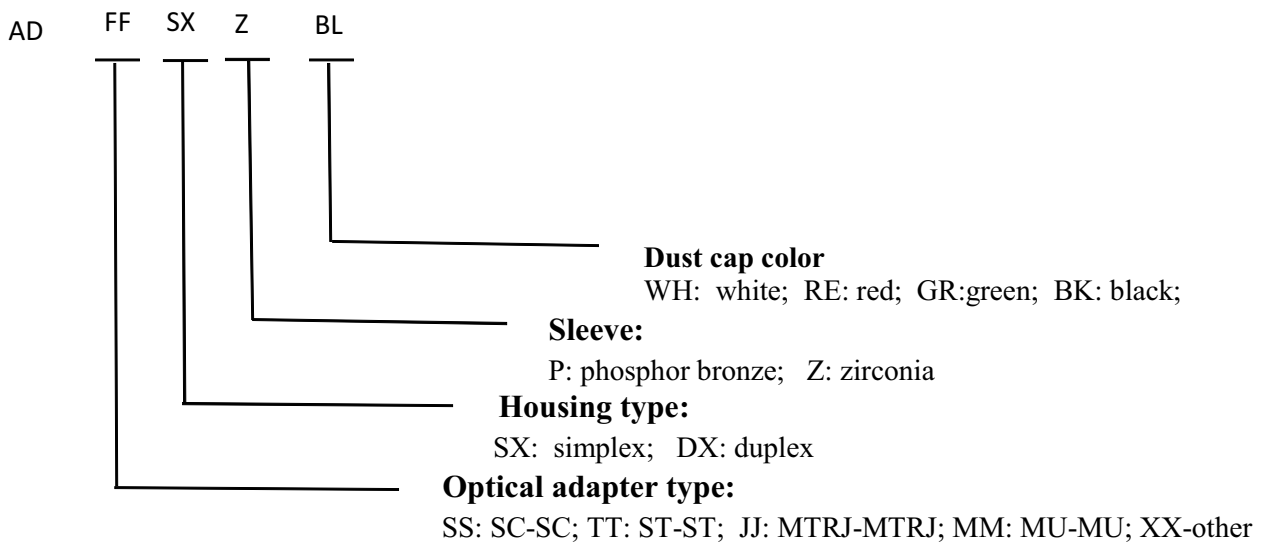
AD FF SX Z BL

Dust cap color
WH: white; RE: red; GR:green; BK: black;

Sleeve:
P: phosphor bronze; Z: zirconia

Housing type:
SX: simplex; DX: duplex

Optical adapter type:
SS: SC-SC; TT: ST-ST; JJ: MTRJ-MTRJ; MM: MU-MU; XX-other